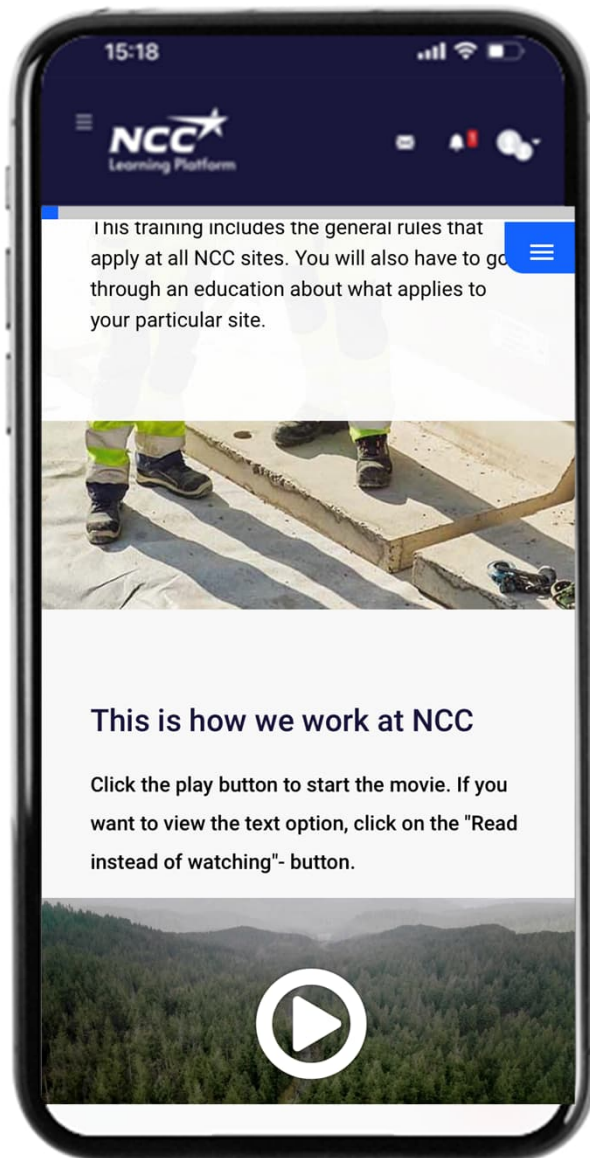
15:18

NCC
Learning Platform

This training includes the general rules that apply at all NCC sites. You will also have to go through an education about what applies to your particular site.

This is how we work at NCC

Click the play button to start the movie. If you want to view the text option, click on the "Read instead of watching"- button.